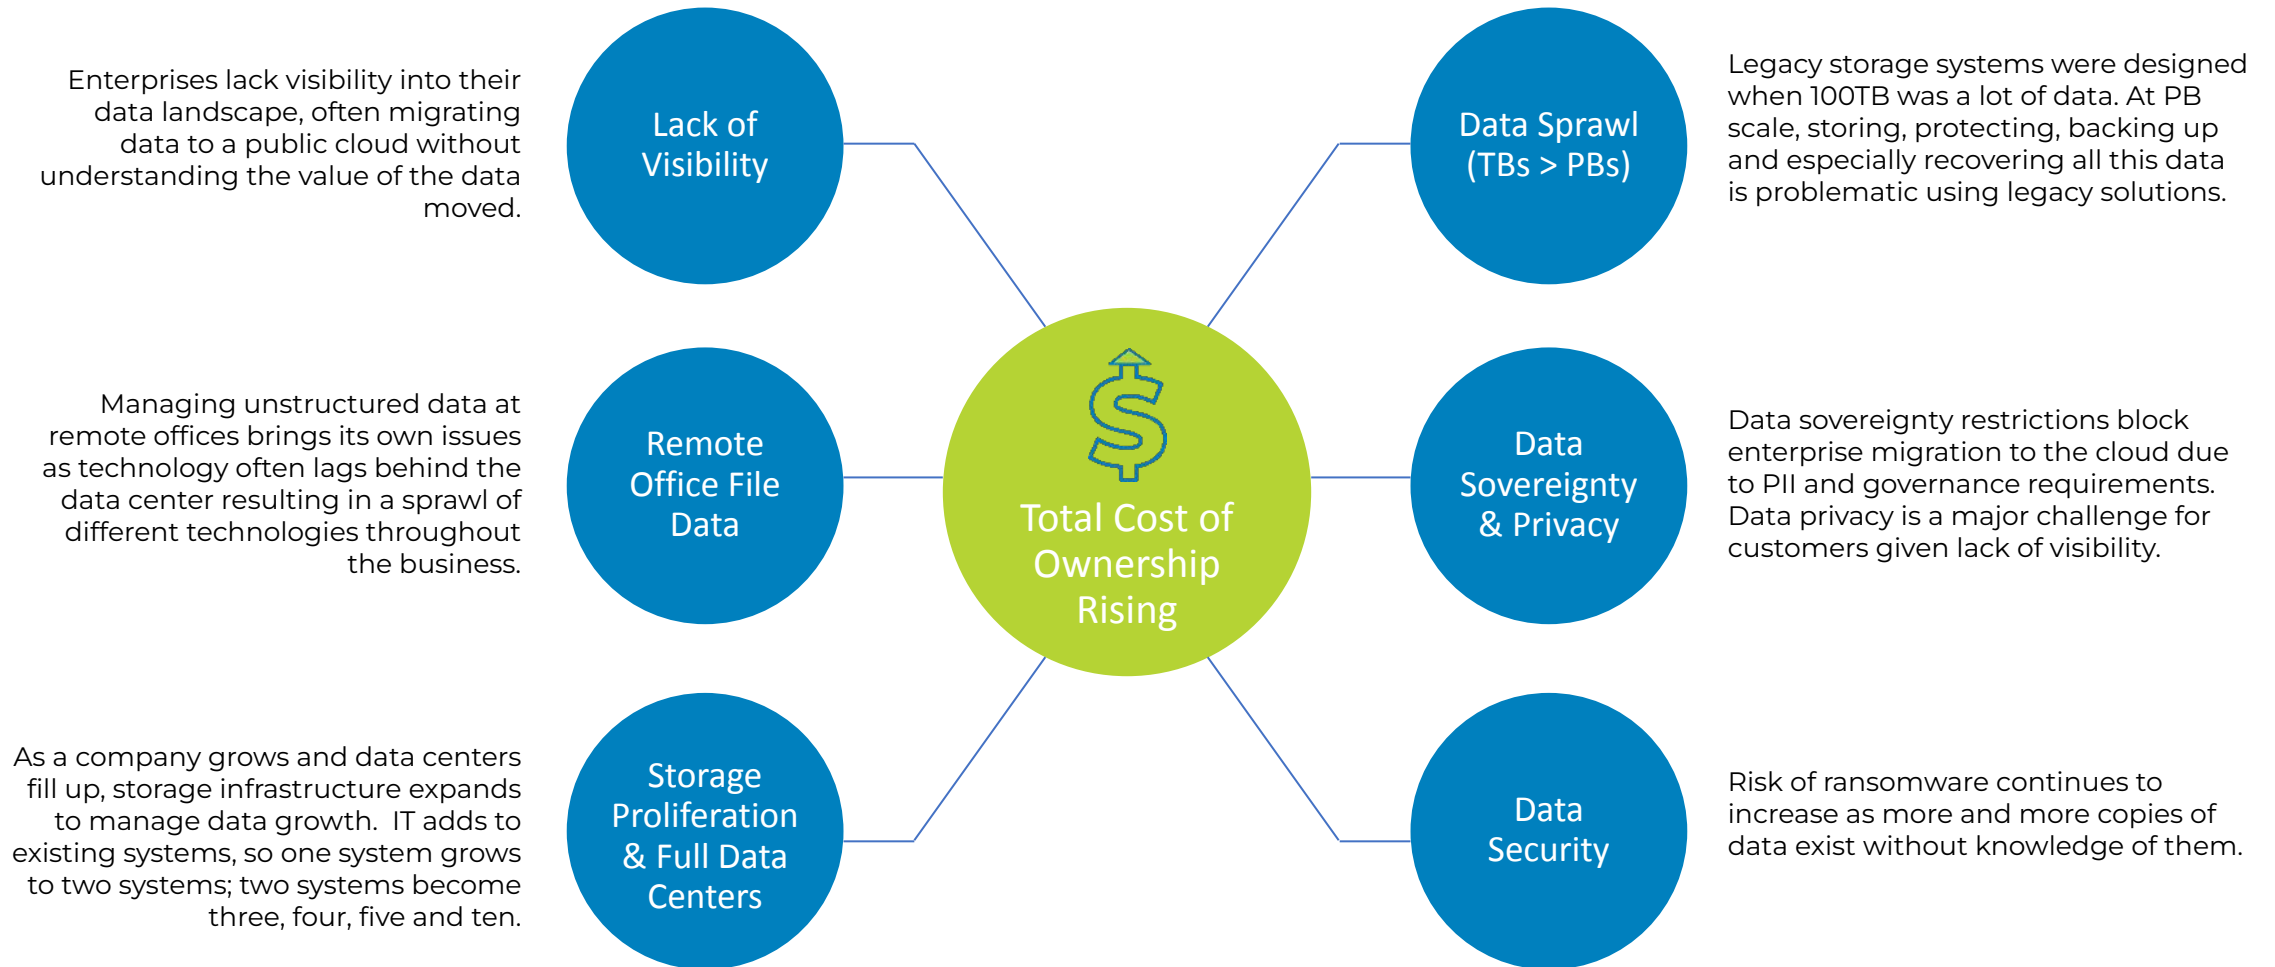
Enterprises lack visibility into their data landscape, often migrating data to a public cloud without understanding the value of the data moved.

Lack of Visibility

Data Sprawl (TBs > PBs)

Legacy storage systems were designed when 100TB was a lot of data. At PB scale, storing, protecting, backing up and especially recovering all this data is problematic using legacy solutions.

Managing unstructured data at remote offices brings its own issues as technology often lags behind the data center resulting in a sprawl of different technologies throughout the business.

Remote Office File Data

$

Total Cost of Ownership Rising

Data Sovereignty & Privacy

Data sovereignty restrictions block enterprise migration to the cloud due to PII and governance requirements. Data privacy is a major challenge for customers given lack of visibility.

As a company grows and data centers fill up, storage infrastructure expands to manage data growth. IT adds to existing systems, so one system grows to two systems; two systems become three, four, five and ten.

Storage Proliferation & Full Data Centers

Data Security

Risk of ransomware continues to increase as more and more copies of data exist without knowledge of them.